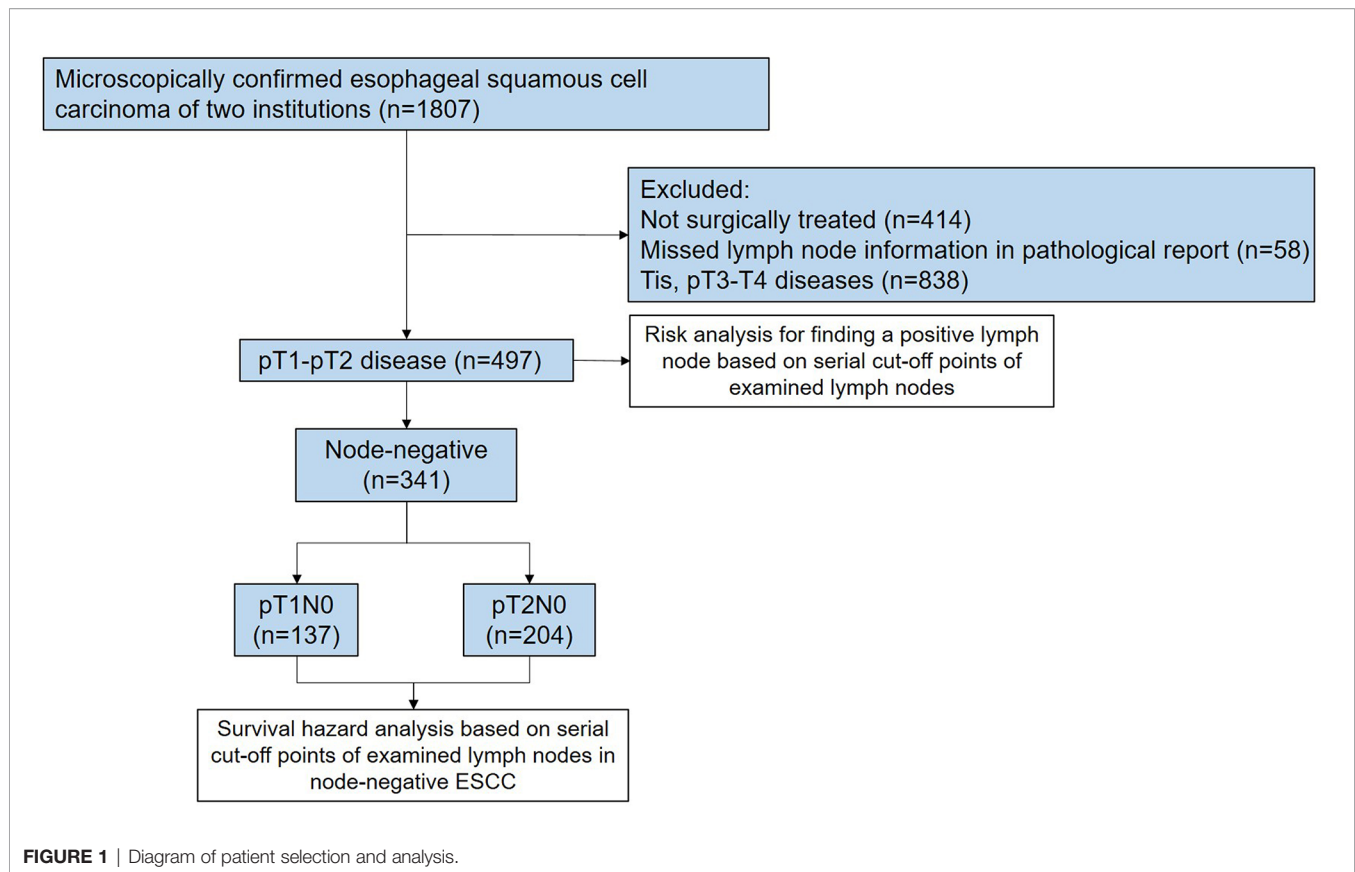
Microscopically confirmed esophageal squamous cell carcinoma of two institutions (n=1807)

Excluded:
Not surgically treated (n=414)
Missed lymph node information in pathological report (n=58)
Tis, pT3-T4 diseases (n=838)

pT1-pT2 disease (n=497)

Risk analysis for finding a positive lymph node based on serial cut-off points of examined lymph nodes

Node-negative (n=341)

pT1N0 (n=137)

pT2N0 (n=204)

Survival hazard analysis based on serial cut-off points of examined lymph nodes in node-negative ESCC

FIGURE 1 | Diagram of patient selection and analysis.